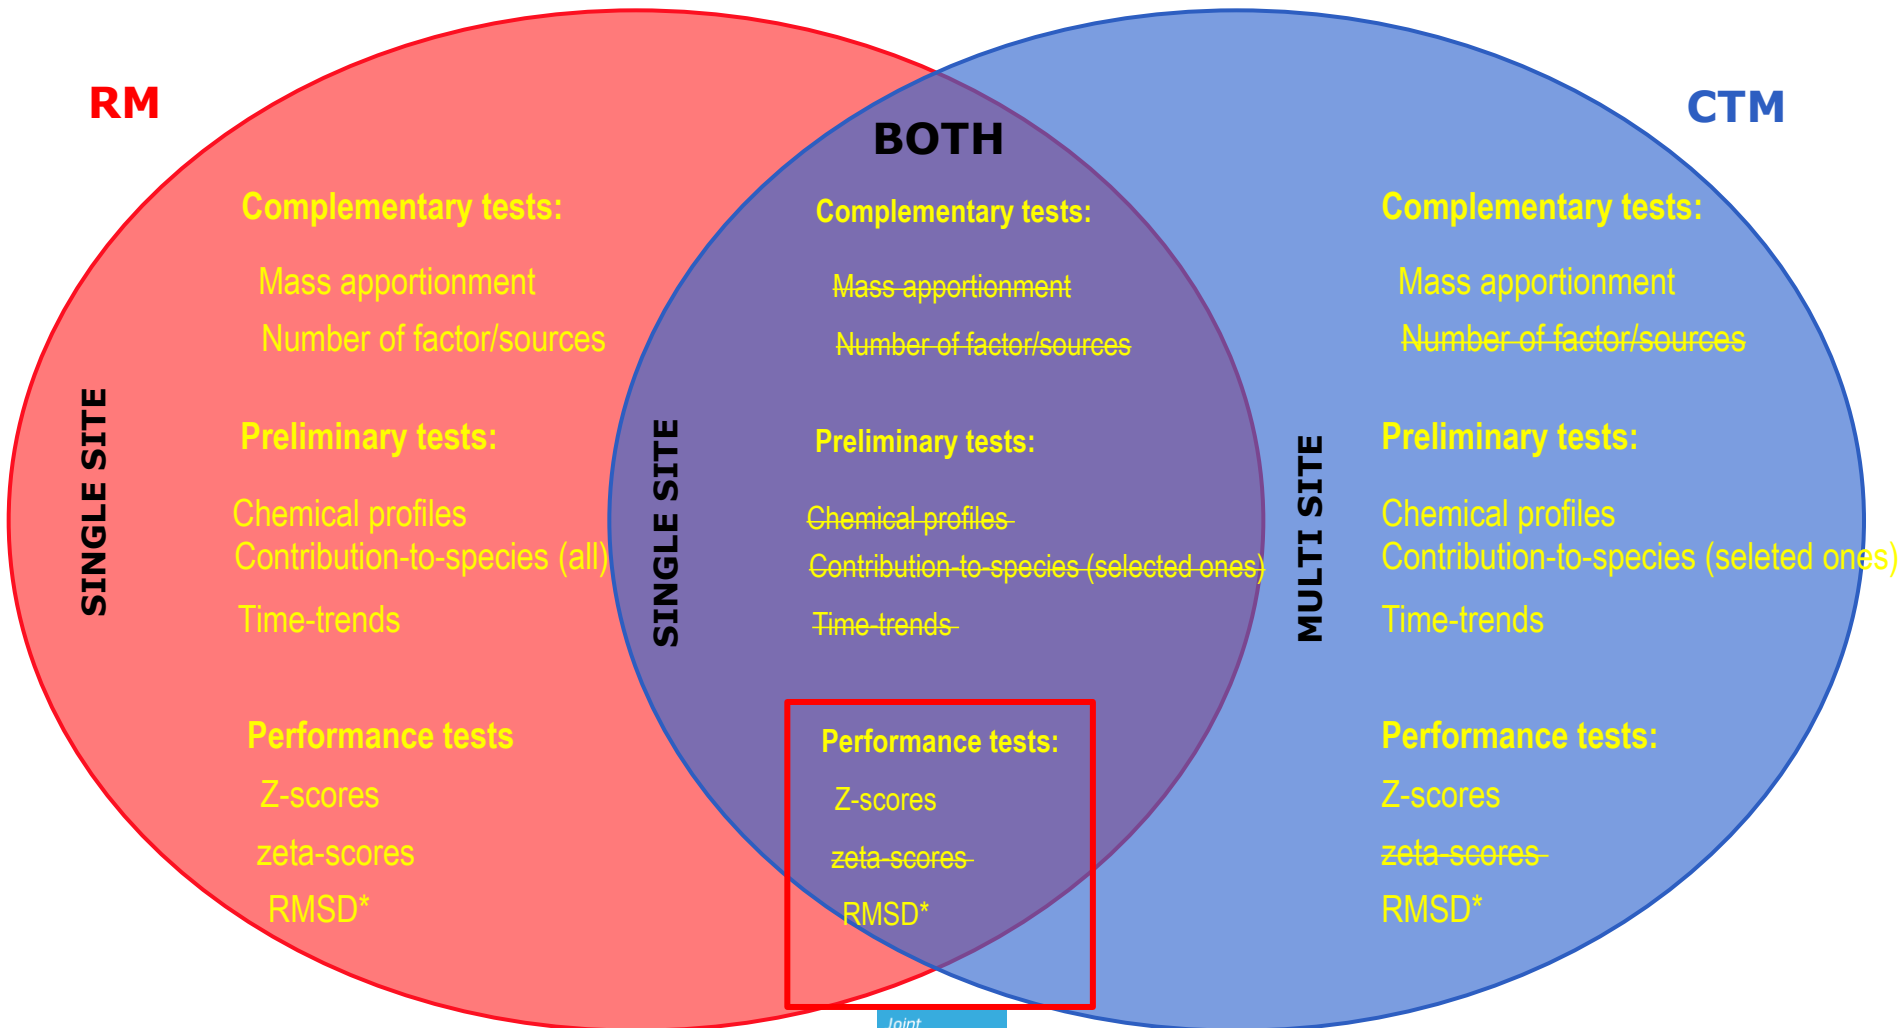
RM

SINGLE SITE

Complementary tests:

Mass apportionment

Number of factor/sources

Preliminary tests:

Chemical profiles

Contribution-to-species (all)

Time-trends

Performance tests

Z-scores

zeta-scores

RMSD*

BOTH

SINGLE SITE

Complementary tests:

~~Mass apportionment~~

~~Number of factor/sources~~

Preliminary tests:

~~Chemical profiles~~

~~Contribution-to-species (selected ones)~~

~~Time-trends~~

Performance tests:

Z-scores

~~zeta-scores~~

RMSD*

CTM

MULTI SITE

Complementary tests:

Mass apportionment

~~Number of factor/sources~~

Preliminary tests:

Chemical profiles

Contribution-to-species (seleted ones)

Time-trends

Performance tests:

Z-scores

~~zeta-scores~~

RMSD*

Joint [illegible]